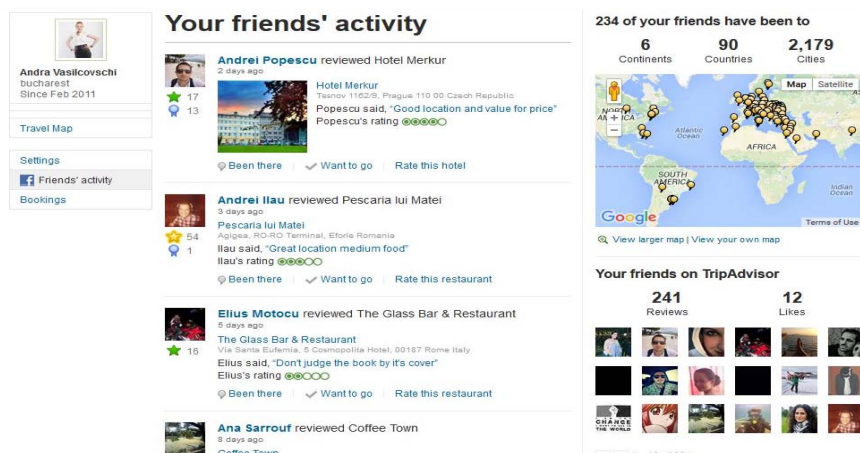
Andra Vasilcovschi
bucharest
Since Feb 2011

Travel Map

Settings
Friends' activity
Bookings

Your friends' activity

Andrei Popescu reviewed Hotel Merkur
2 days ago
17
13
Hotel Merkur
Tesnov 1162/9, Prague 110 00 Czech Republic
Popescu said, "Good location and value for price"
Popescu's rating
Been there Want to go Rate this hotel

Andrei Ilau reviewed Pescaria lui Matei
3 days ago
54
1
Pescaria lui Matei
Agigea, RO-RO Terminal, Eforie Romania
Ilau said, "Great location medium food"
Ilau's rating
Been there Want to go Rate this restaurant

Elius Motocu reviewed The Glass Bar & Restaurant
5 days ago
16
The Glass Bar & Restaurant
Via Santa Eufemia, 5 Cosmopolita Hotel, 00187 Rome Italy
Elius said, "Don't judge the book by it's cover"
Elius's rating
Been there Want to go Rate this restaurant

Ana Sarrouf reviewed Coffee Town
8 days ago
Coffee Town

234 of your friends have been to
6 Continents
90 Countries
2,179 Cities

Map Satellite
NORTH AMERICA
Atlantic Ocean
AFRICA
SOUTH AMERICA
Indian Ocean
Google
Terms of Use

View larger map | View your own map

Your friends on TripAdvisor
241 Reviews
12 Likes

CHANGE THE WORLD